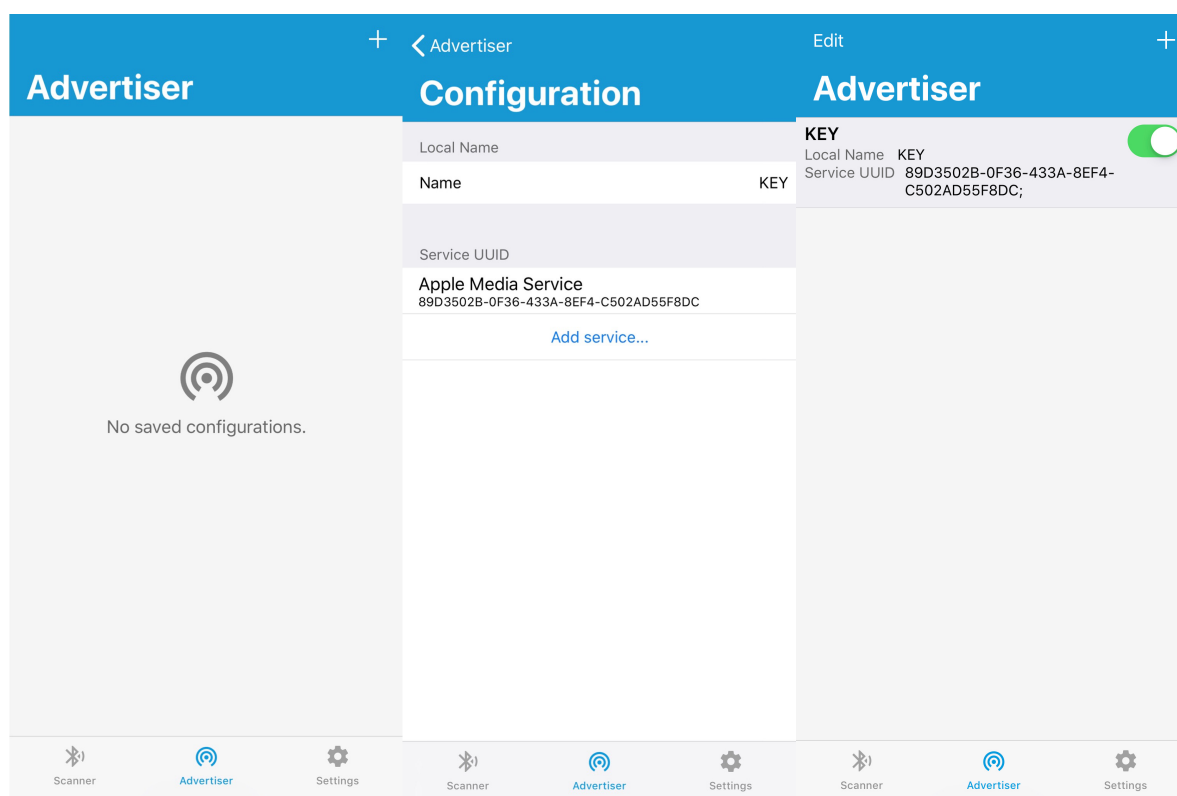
+

Advertiser

No saved configurations.

Scanner
Advertiser
Settings

Advertiser

Configuration

Local Name

Name KEY

Service UUID

Apple Media Service
89D3502B-0F36-433A-8EF4-C502AD55F8DC

Add service...

Scanner
Advertiser
Settings

Edit
+

Advertiser

KEY
Local Name KEY
Service UUID 89D3502B-0F36-433A-8EF4-C502AD55F8DC;

Scanner
Advertiser
Settings